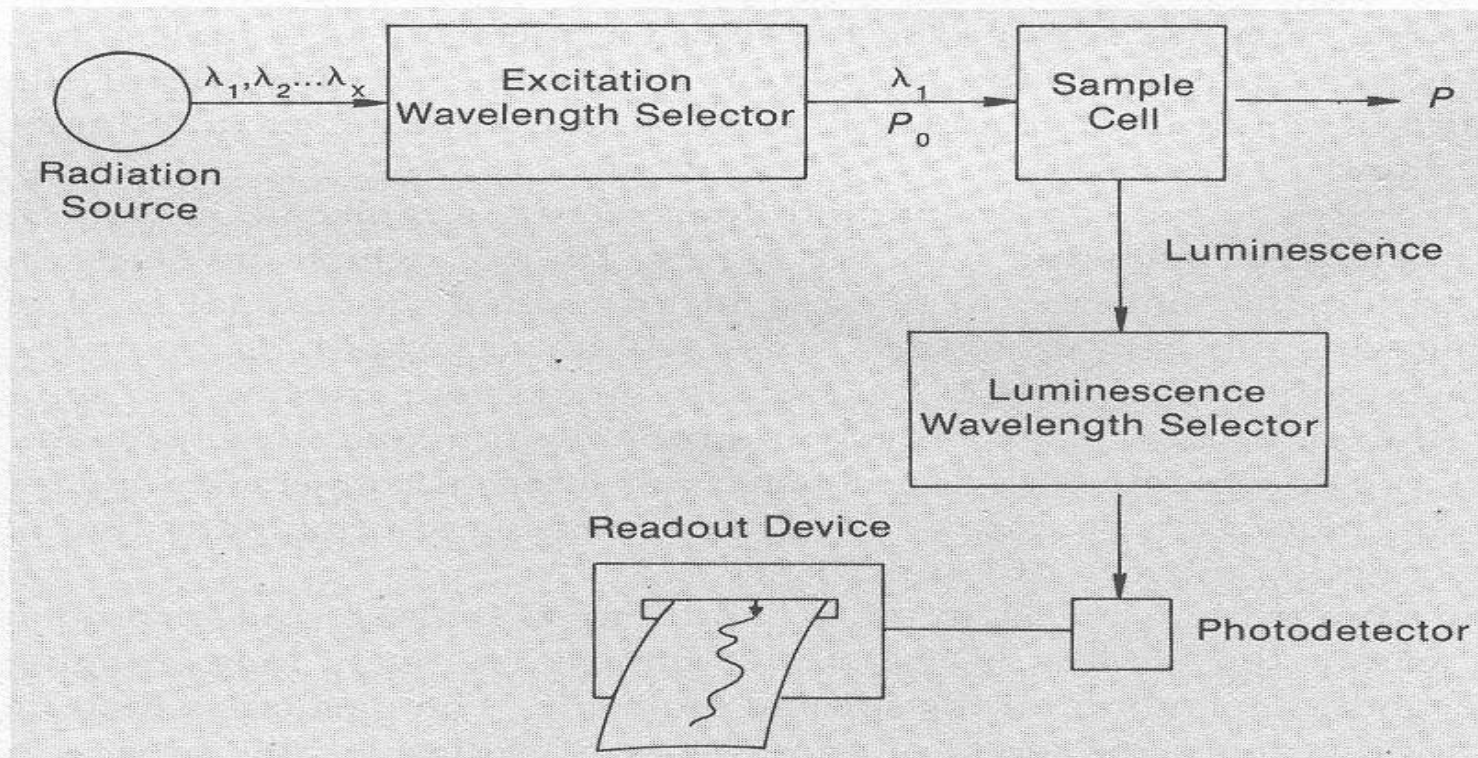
$\lambda_1, \lambda_2 \ldots \lambda_x$

Radiation Source

Excitation Wavelength Selector

$\lambda_1$
$P_0$

Sample Cell

$P$

Luminescence

Luminescence Wavelength Selector

Readout Device

Photodetector